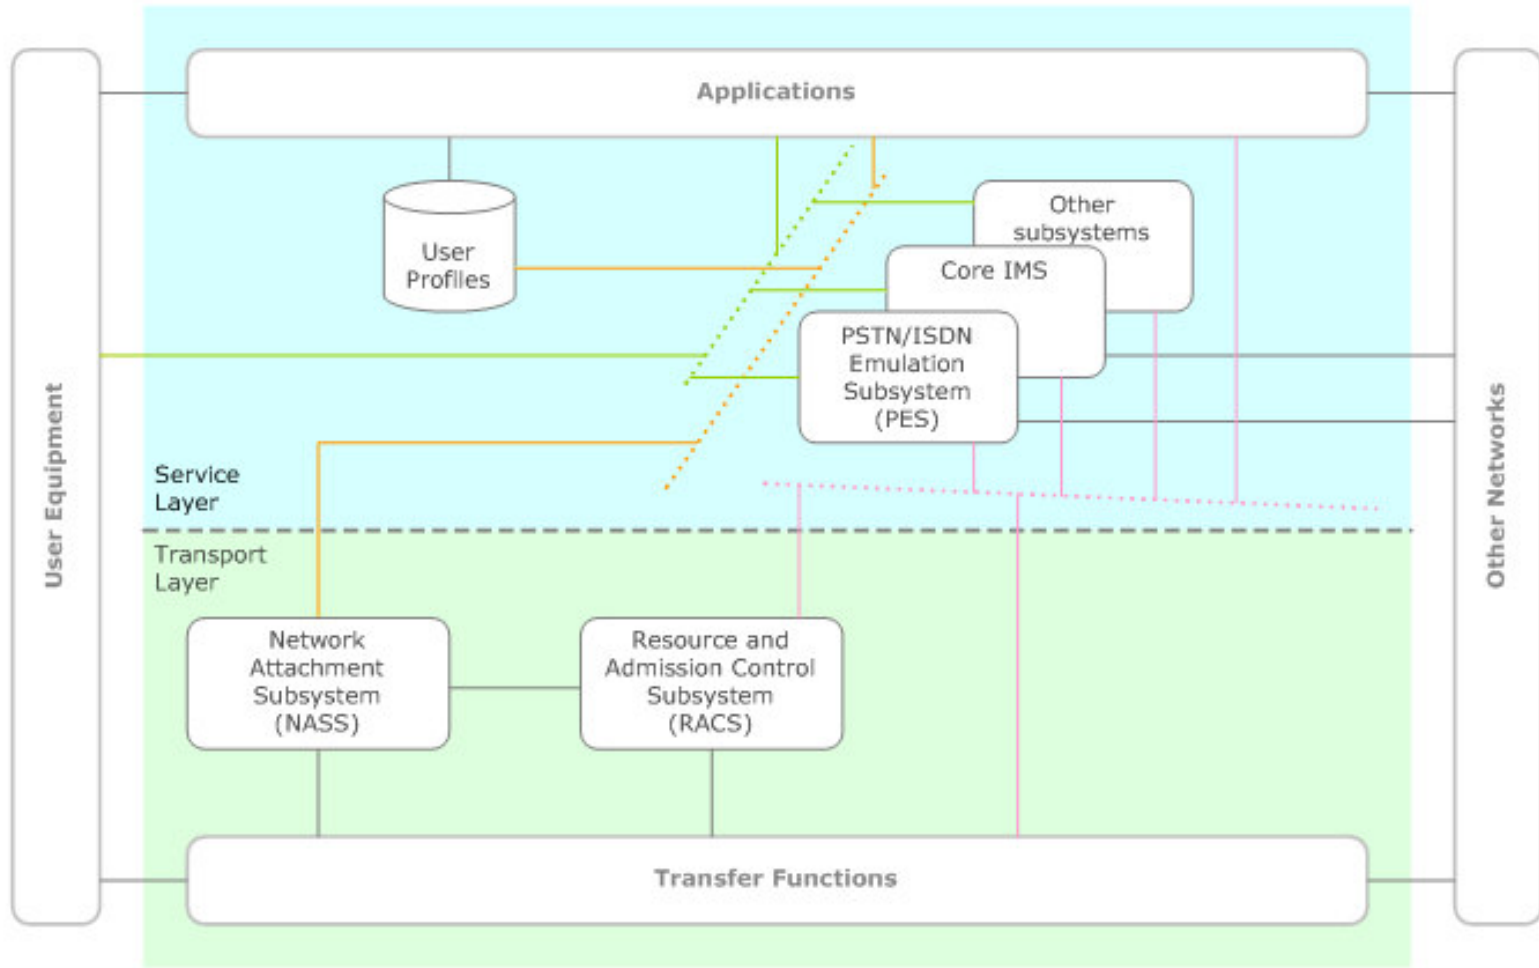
User Equipment

Applications

User Profiles

Other subsystems

Core IMS

PSTN/ISDN Emulation Subsystem (PES)

Service Layer

Transport Layer

Network Attachment Subsystem (NASS)

Resource and Admission Control Subsystem (RACS)

Transfer Functions

Other Networks